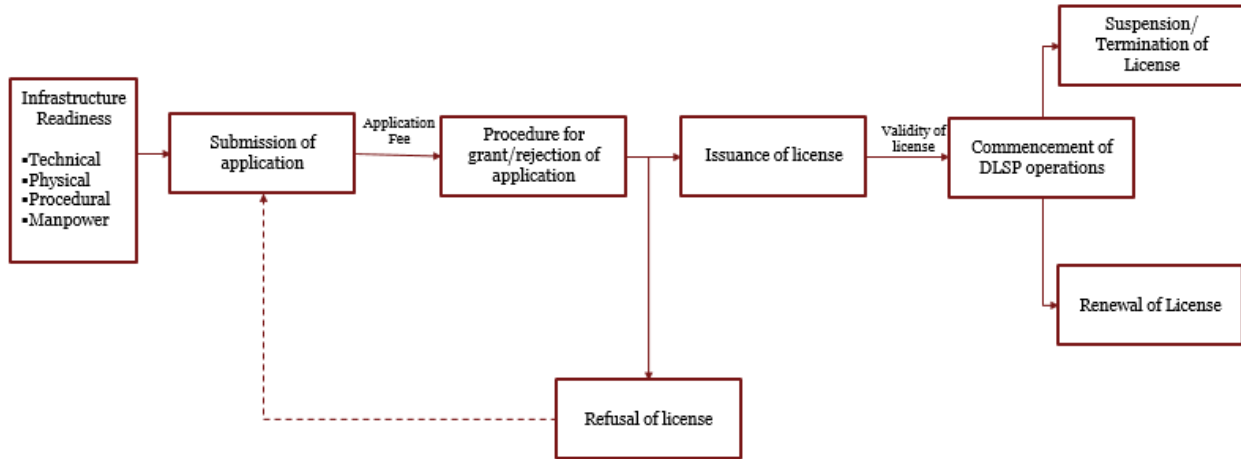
Infrastructure Readiness

▪Technical
▪Physical
▪Procedural
▪Manpower

Submission of application

Application Fee

Procedure for grant/rejection of application

Issuance of license

Validity of license

Commencement of DLSP operations

Suspension/ Termination of License

Renewal of License

Refusal of license